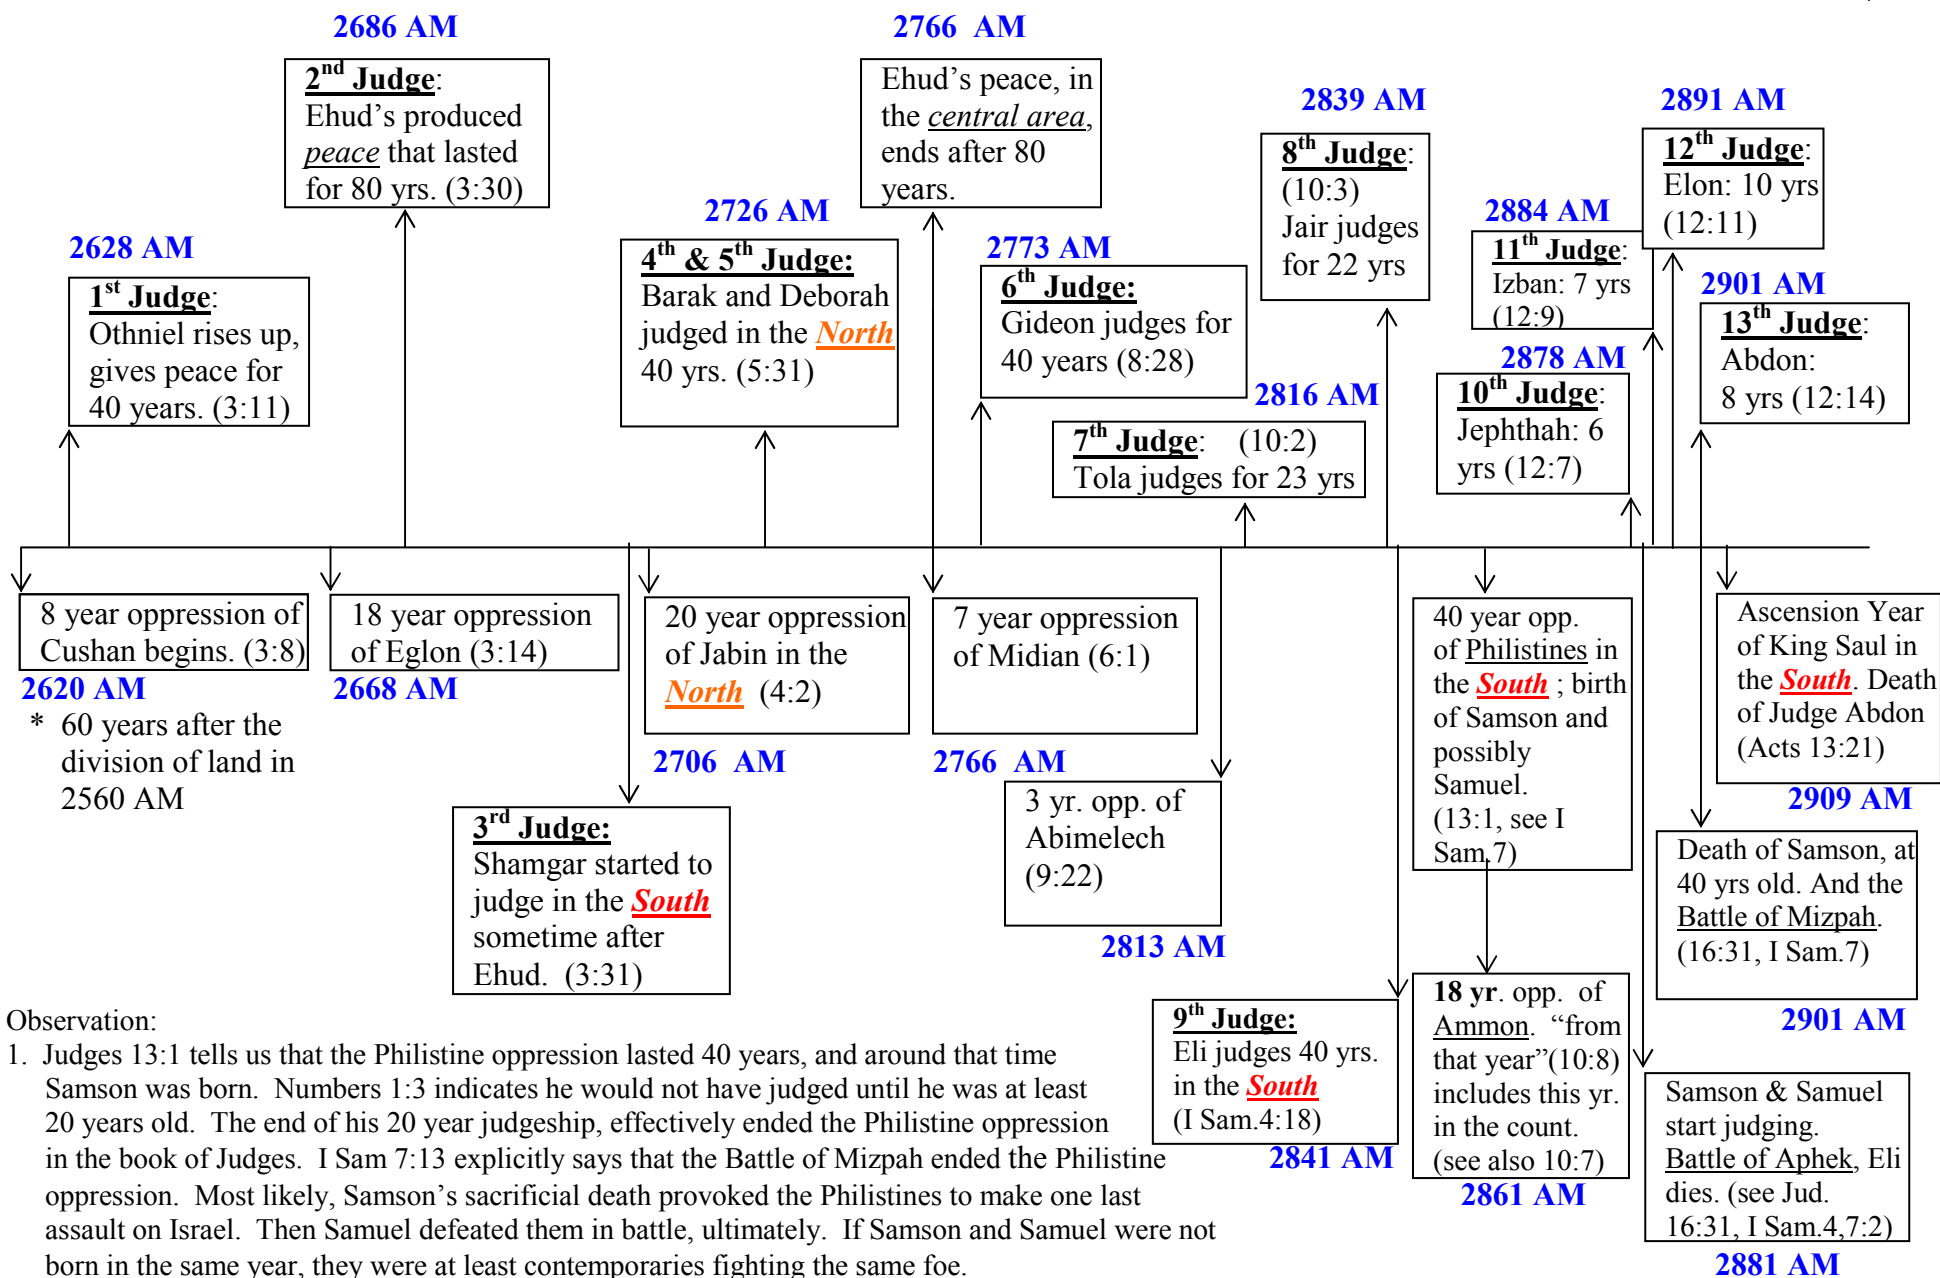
2686 AM

$2^{nd}$ Judge:
Ehud's produced peace that lasted for 80 yrs. (3:30)

2766 AM

Ehud's peace, in the central area, ends after 80 years.

2839 AM

$8^{th}$ Judge:
(10:3)
Jair judges for 22 yrs

2891 AM

$12^{th}$ Judge:
Elon: 10 yrs (12:11)

2726 AM

$4^{th}$ & $5^{th}$ Judge:
Barak and Deborah judged in the North 40 yrs. (5:31)

2628 AM

$1^{st}$ Judge:
Othniel rises up, gives peace for 40 years. (3:11)

2773 AM

$6^{th}$ Judge:
Gideon judges for 40 years (8:28)

2884 AM

$11^{th}$ Judge:
Izban: 7 yrs (12:9)

2901 AM

$13^{th}$ Judge:
Abdon:
8 yrs (12:14)

2878 AM

$10^{th}$ Judge:
Jephthah: 6 yrs (12:7)

2816 AM

$7^{th}$ Judge: (10:2)
Tola judges for 23 yrs

8 year oppression of Cushan begins. (3:8)

2620 AM

* 60 years after the division of land in 2560 AM

18 year oppression of Eglon (3:14)

2668 AM

20 year oppression of Jabin in the North (4:2)

2706 AM

7 year oppression of Midian (6:1)

2766 AM

40 year opp. of Philistines in the South ; birth of Samson and possibly Samuel. (13:1, see I Sam.7)

Ascension Year of King Saul in the South. Death of Judge Abdon (Acts 13:21)

2909 AM

$3^{rd}$ Judge:
Shamgar started to judge in the South sometime after Ehud. (3:31)

3 yr. opp. of Abimelech (9:22)

2813 AM

Death of Samson, at 40 yrs old. And the Battle of Mizpah. (16:31, I Sam.7)

2901 AM

$9^{th}$ Judge:
Eli judges 40 yrs. in the South (I Sam.4:18)

2841 AM

18 yr. opp. of Ammon. "from that year"(10:8) includes this yr. in the count. (see also 10:7)

2861 AM

Samson & Samuel start judging. Battle of Aphek, Eli dies. (see Jud. 16:31, I Sam.4,7:2)

2881 AM

Observation:
1. Judges 13:1 tells us that the Philistine oppression lasted 40 years, and around that time Samson was born. Numbers 1:3 indicates he would not have judged until he was at least 20 years old. The end of his 20 year judgeship, effectively ended the Philistine oppression in the book of Judges. I Sam 7:13 explicitly says that the Battle of Mizpah ended the Philistine oppression. Most likely, Samson's sacrificial death provoked the Philistines to make one last assault on Israel. Then Samuel defeated them in battle, ultimately. If Samson and Samuel were not born in the same year, they were at least contemporaries fighting the same foe.